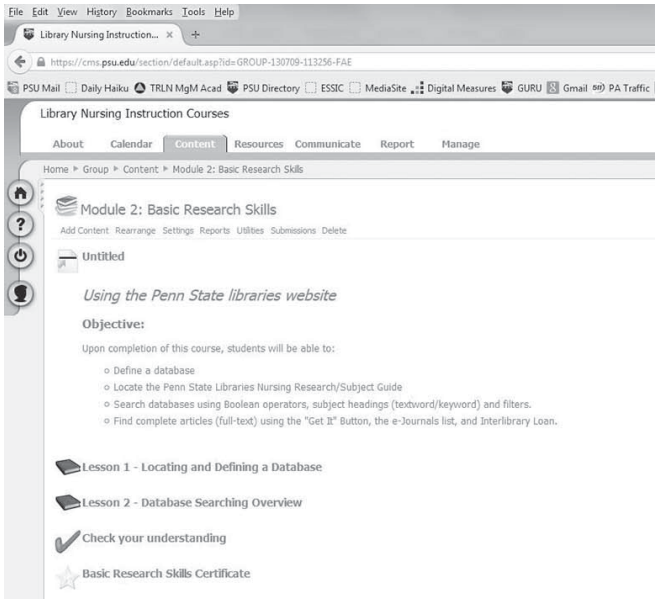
File Edit View History Bookmarks Tools Help

Library Nursing Instruction... ×

https://cms.psu.edu/section/default.asp?id=GROUP-130709-113256-FAE

PSU Mail Daily Haiku TRLN MgM Acad PSU Directory ESSIC MediaSite Digital Measures GURU Gmail PA Traffic

Library Nursing Instruction Courses

About Calendar Content Resources Communicate Report Manage

Home ▸ Group ▸ Content ▸ Module 2: Basic Research Skills

Module 2: Basic Research Skills

Add Content Rearrange Settings Reports Utilities Submissions Delete

Untitled

Using the Penn State libraries website

Objective:

Upon completion of this course, students will be able to:

- Define a database
- Locate the Penn State Libraries Nursing Research/Subject Guide
- Search databases using Boolean operators, subject headings (textword/keyword) and filters.
- Find complete articles (full-text) using the "Get It" Button, the e-Journals list, and Interlibrary Loan.

Lesson 1 - Locating and Defining a Database

Lesson 2 - Database Searching Overview

Check your understanding

Basic Research Skills Certificate